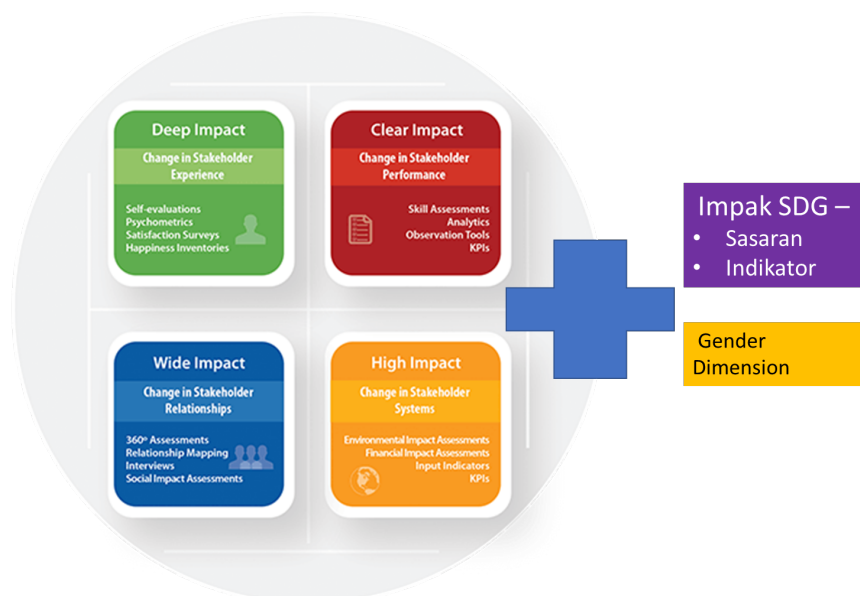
Deep Impact
Change in Stakeholder Experience
Self-evaluations
Psychometrics
Satisfaction Surveys
Happiness Inventories

Clear Impact
Change in Stakeholder Performance
Skill Assessments
Analytics
Observation Tools
KPIs

Wide Impact
Change in Stakeholder Relationships
360° Assessments
Relationship Mapping
Interviews
Social Impact Assessments

High Impact
Change in Stakeholder Systems
Environmental Impact Assessments
Financial Impact Assessments
Input Indicators
KPIs

Impak SDG –
• Sasaran
• Indikator

Gender Dimension